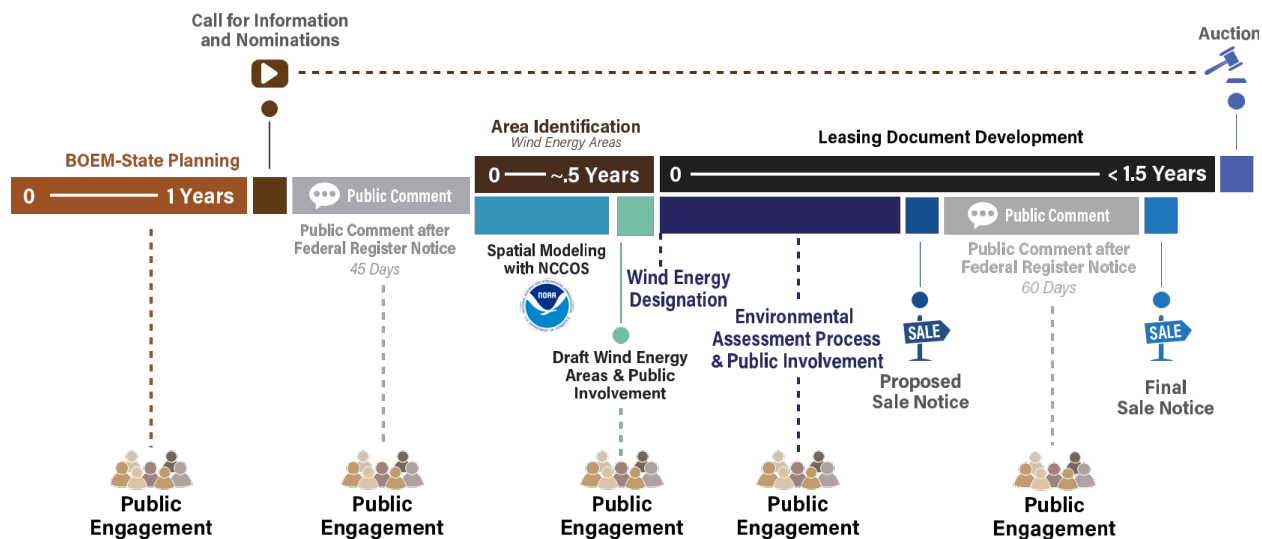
Call for Information and Nominations

Auction

BOEM-State Planning

0 1 Years

Public Comment

Public Comment after Federal Register Notice
45 Days

Area Identification
Wind Energy Areas

0 ~.5 Years

Spatial Modeling with NCCOS

NOAA

Wind Energy Designation

Draft Wind Energy Areas & Public Involvement

Leasing Document Development

0 < 1.5 Years

Environmental Assessment Process & Public Involvement

SALE

Proposed Sale Notice

Public Comment

Public Comment after Federal Register Notice
60 Days

SALE

Final Sale Notice

Public Engagement

Public Engagement

Public Engagement

Public Engagement

Public Engagement